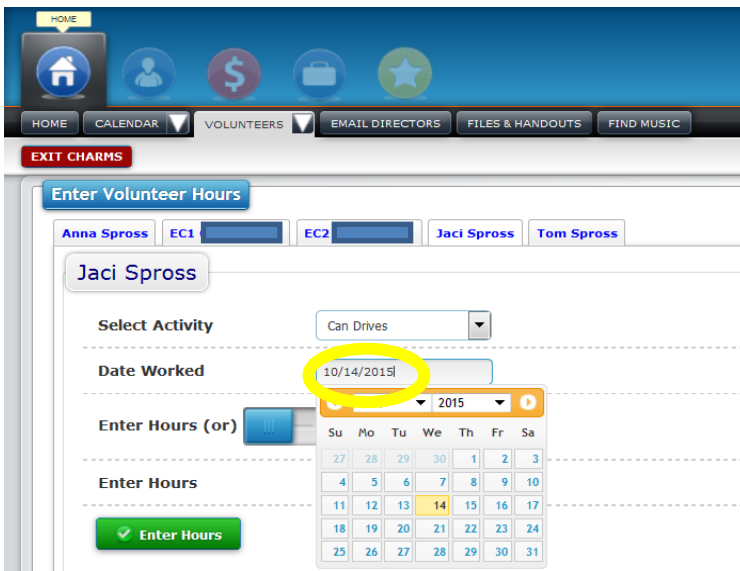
HOME

HOME | CALENDAR | VOLUNTEERS | EMAIL DIRECTORS | FILES & HANDOUTS | FIND MUSIC

EXIT CHARMS

Enter Volunteer Hours

Anna Spross | EC1 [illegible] | EC2 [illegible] | Jaci Spross | Tom Spross

Jaci Spross

Select Activity
Can Drives

Date Worked
10/14/2015

Enter Hours (or)

2015

| Su | Mo | Tu | We | Th | Fr | Sa |
|---|---|---|---|---|---|---|
| 27 | 28 | 29 | 30 | 1 | 2 | 3 |
| 4 | 5 | 6 | 7 | 8 | 9 | 10 |
| 11 | 12 | 13 | 14 | 15 | 16 | 17 |
| 18 | 19 | 20 | 21 | 22 | 23 | 24 |
| 25 | 26 | 27 | 28 | 29 | 30 | 31 |

Enter Hours

Enter Hours